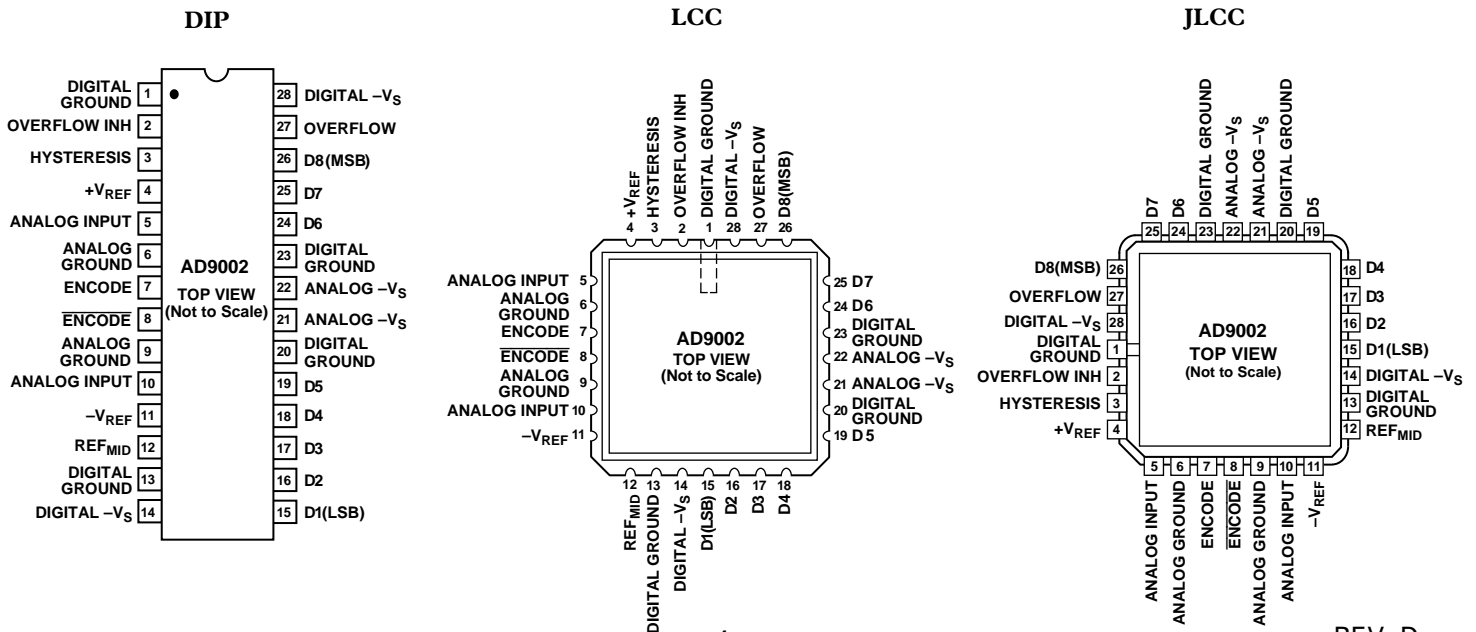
DIP

DIGITAL GROUND 1
OVERFLOW INH 2
HYSTERESIS 3
$+V_{REF}$ 4
ANALOG INPUT 5
ANALOG GROUND 6
ENCODE 7
$\overline{ENCODE}$ 8
ANALOG GROUND 9
ANALOG INPUT 10
$-V_{REF}$ 11
$REF_{MID}$ 12
DIGITAL GROUND 13
DIGITAL $-V_S$ 14

AD9002
TOP VIEW
(Not to Scale)

28 DIGITAL $-V_S$
27 OVERFLOW
26 D8(MSB)
25 D7
24 D6
23 DIGITAL GROUND
22 ANALOG $-V_S$
21 ANALOG $-V_S$
20 DIGITAL GROUND
19 D5
18 D4
17 D3
16 D2
15 D1(LSB)

LCC

$+V_{REF}$ 4
HYSTERESIS 3
OVERFLOW INH 2
DIGITAL GROUND 1
DIGITAL $-V_S$ 28
OVERFLOW 27
D8(MSB) 26

ANALOG INPUT 5
ANALOG GROUND 6
ENCODE 7
$\overline{ENCODE}$ 8
ANALOG GROUND 9
ANALOG INPUT 10
$-V_{REF}$ 11

AD9002
TOP VIEW
(Not to Scale)

25 D7
24 D6
23 DIGITAL GROUND
22 ANALOG $-V_S$
21 ANALOG $-V_S$
20 DIGITAL GROUND
19 D5

12 $REF_{MID}$
13 DIGITAL GROUND
14 DIGITAL $-V_S$
15 D1(LSB)
16 D2
17 D3
18 D4

JLCC

D7 25
D6 24
DIGITAL GROUND 23
ANALOG $-V_S$ 22
ANALOG $-V_S$ 21
DIGITAL GROUND 20
D5 19

D8(MSB) 26
OVERFLOW 27
DIGITAL $-V_S$ 28
DIGITAL GROUND 1
OVERFLOW INH 2
HYSTERESIS 3
$+V_{REF}$ 4

AD9002
TOP VIEW
(Not to Scale)

18 D4
17 D3
16 D2
15 D1(LSB)
14 DIGITAL $-V_S$
13 DIGITAL GROUND
12 $REF_{MID}$

5 ANALOG INPUT
6 ANALOG GROUND
7 ENCODE
8 $\overline{ENCODE}$
9 ANALOG GROUND
10 ANALOG INPUT
11 $-V_{REF}$

REV. D